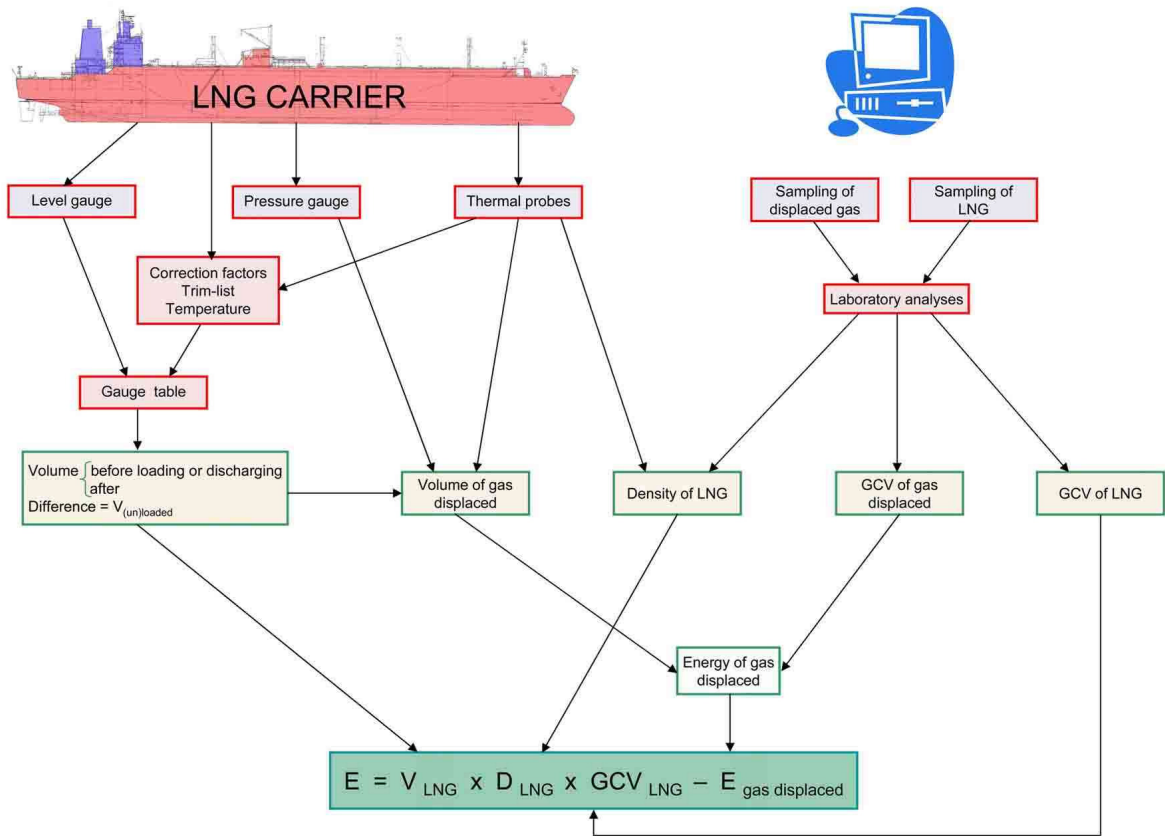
LNG CARRIER

Level gauge

Pressure gauge

Thermal probes

Sampling of displaced gas

Sampling of LNG

Correction factors
Trim-list
Temperature

Laboratory analyses

Gauge table

Volume $\left\{ \begin{array}{l} \text{before loading or discharging} \\ \text{after} \end{array} \right.$
Difference = $V_{(un)loaded}$

Volume of gas displaced

Density of LNG

GCV of gas displaced

GCV of LNG

Energy of gas displaced

$E = V_{LNG} \times D_{LNG} \times GCV_{LNG} - E_{gas\ displaced}$